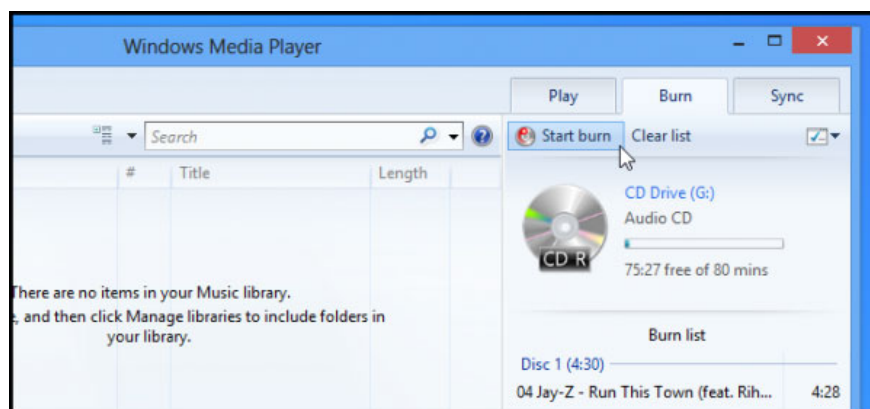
Windows Media Player

Play
Burn
Sync

Search

Start burn
Clear list

#
Title
Length

CD Drive (G:)
Audio CD

CD R

75:27 free of 80 mins

There are no items in your Music library.
e, and then click Manage libraries to include folders in your library.

Burn list

Disc 1 (4:30)

04 Jay-Z - Run This Town (feat. Rih...
4:28